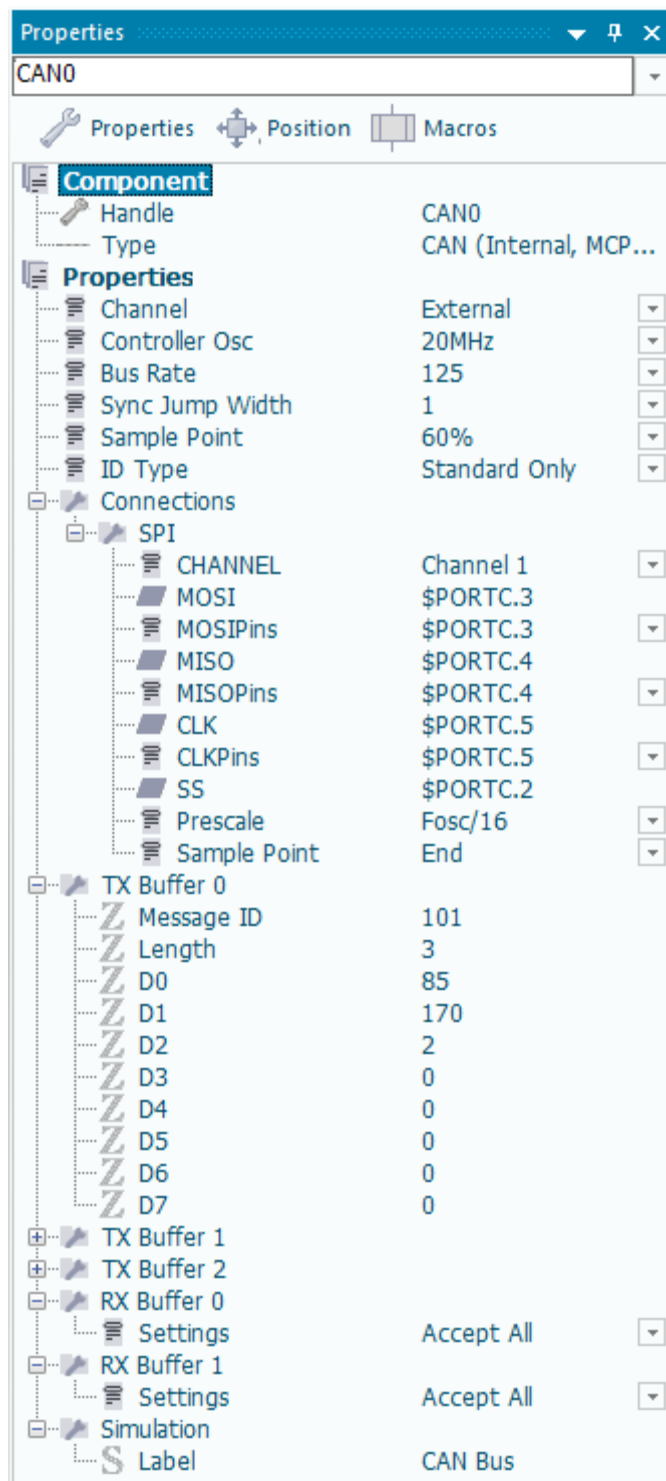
Properties

CAN0

Properties Position Macros

Component
Handle CAN0
Type CAN (Internal, MCP...
Properties
Channel External
Controller Osc 20MHz
Bus Rate 125
Sync Jump Width 1
Sample Point 60%
ID Type Standard Only
Connections
SPI
CHANNEL Channel 1
MOSI \$PORTC.3
MOSIPins \$PORTC.3
MISO \$PORTC.4
MISOPins \$PORTC.4
CLK \$PORTC.5
CLKPins \$PORTC.5
SS \$PORTC.2
Prescale Fosc/16
Sample Point End
TX Buffer 0
Message ID 101
Length 3
D0 85
D1 170
D2 2
D3 0
D4 0
D5 0
D6 0
D7 0
TX Buffer 1
TX Buffer 2
RX Buffer 0
Settings Accept All
RX Buffer 1
Settings Accept All
Simulation
Label CAN Bus